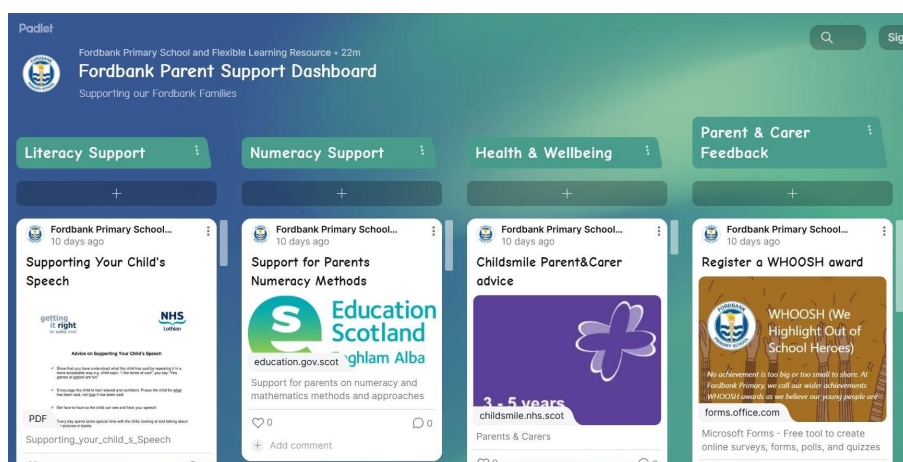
Padlet

Fordbank Primary School and Flexible Learning Resource • 22m

Fordbank Parent Support Dashboard

Supporting our Fordbank Families

Sig

Literacy Support

+

Fordbank Primary School...
10 days ago

Supporting Your Child's Speech

getting it right for every child

NHS Lothian

Advice on Supporting Your Child's Speech

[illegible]

PDF

Supporting_your_child_s_Speech

Numeracy Support

+

Fordbank Primary School...
10 days ago

Support for Parents Numeracy Methods

Education Scotland

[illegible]ghlam Alba

education.gov.scot

Support for parents on numeracy and mathematics methods and approaches

0

0

Add comment

Health & Wellbeing

+

Fordbank Primary School...
10 days ago

Childsmile Parent&Carer advice

3 - 5 years

childsmile.nhs.scot

Parents & Carers

Parent & Carer Feedback

+

Fordbank Primary School...
10 days ago

Register a WHOOSH award

FORDBANK PRIMARY SCHOOL

WHOOSH (We Highlight Out of School Heroes)

No achievement is too big or too small to share. At Fordbank Primary, we call our wider achievements WHOOSH awards as we believe our young people are

forms.office.com

Microsoft Forms - Free tool to create online surveys, forms, polls, and quizzes